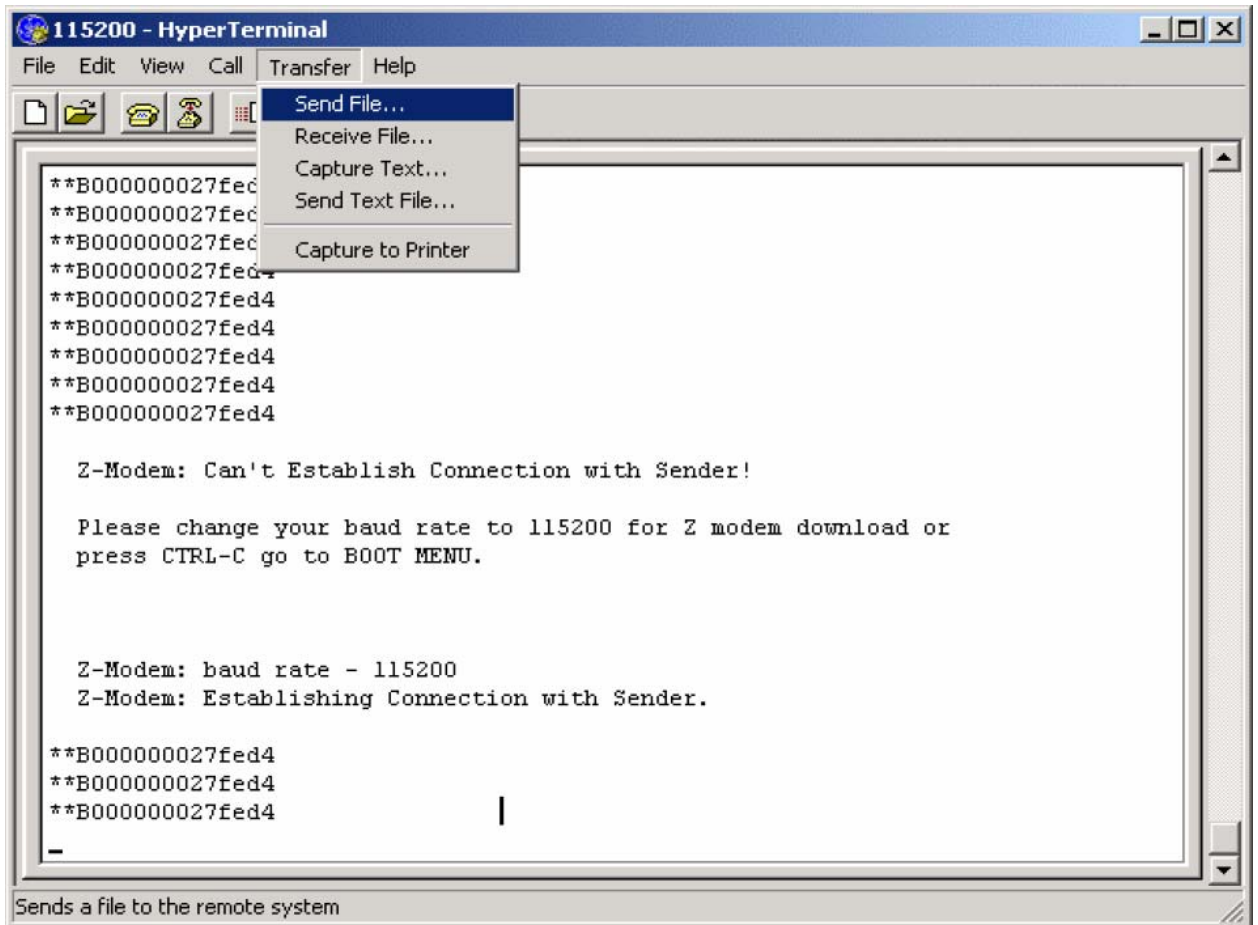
115200 - HyperTerminal

File Edit View Call Transfer Help

Send File...
Receive File...
Capture Text...
Send Text File...
Capture to Printer

**B000000027fe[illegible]
**B000000027fe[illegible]
**B000000027fe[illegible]
**B000000027fed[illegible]
**B000000027fed4
**B000000027fed4
**B000000027fed4
**B000000027fed4
**B000000027fed4

Z-Modem: Can't Establish Connection with Sender!

Please change your baud rate to 115200 for Z modem download or press CTRL-C go to BOOT MENU.

Z-Modem: baud rate - 115200
Z-Modem: Establishing Connection with Sender.

**B000000027fed4
**B000000027fed4
**B000000027fed4

Sends a file to the remote system